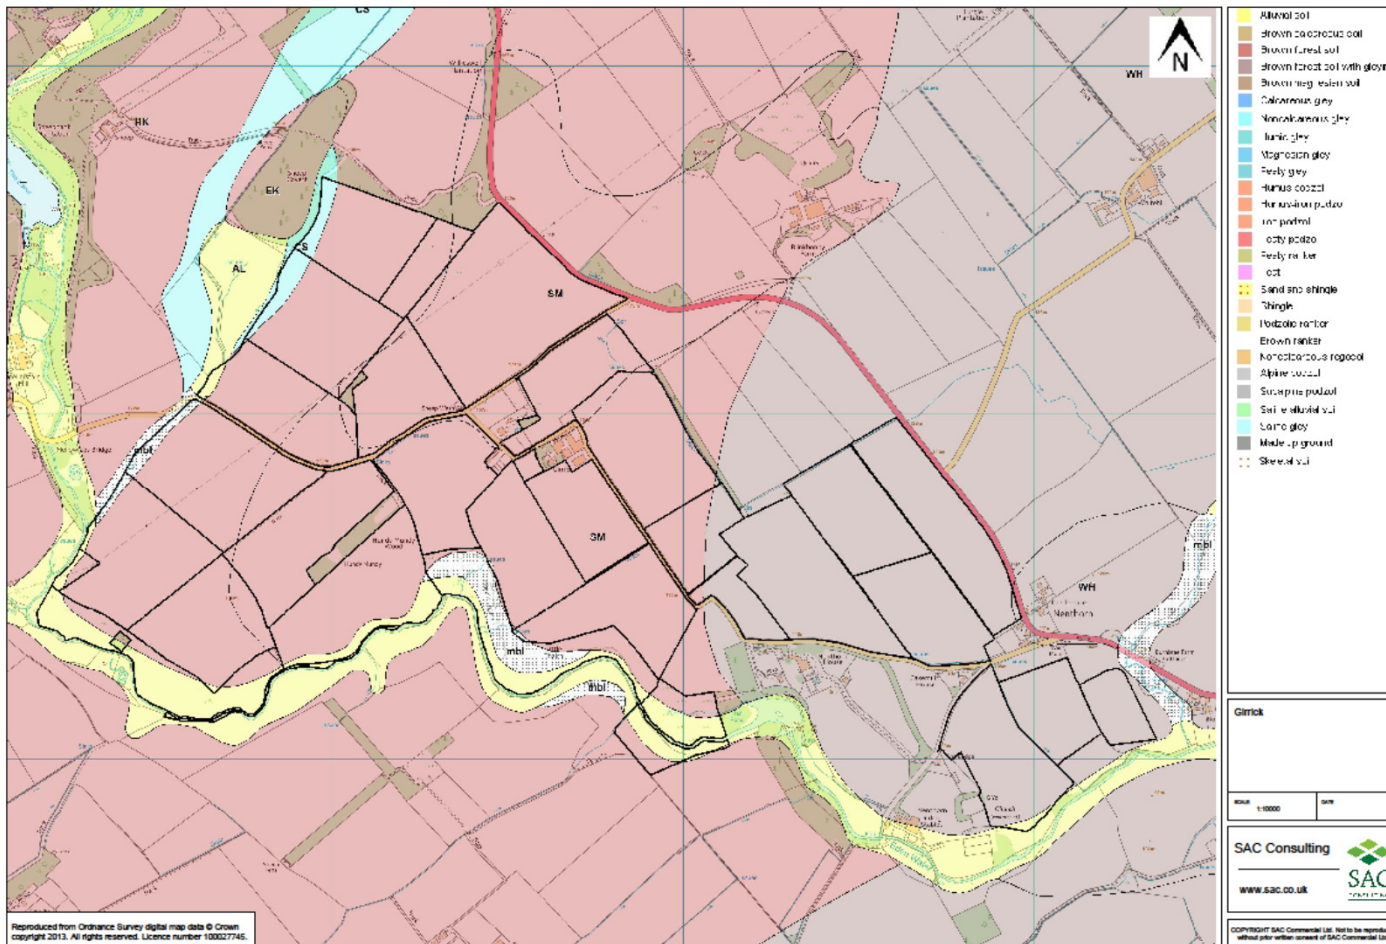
CS
N
WH
BK
EK
CS
AL
SM
SM
mbl
mbl
mbl
mbl
WH
Nethorn

Alluvial soil
Brown calcareous soil
Brown forest soil
Brown forest soil with gleyi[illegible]
Brown magnesian soil
Calcareous gley
Noncalcareous gley
Humic gley
Magnesian gley
Peaty gley
Humus podzol
Humus-iron podzol
Iron podzol
Peaty podzol
Peaty ranker
Peat
Sand and shingle
Shingle
Podzolic ranker
Brown ranker
Noncalcareous regosol
Alpine podzol
Subalpine podzol
Saline alluvial soil
Saline gley
Made up ground
Skeletal soil

Girrick

SCALE 1:10000
DATE

SAC Consulting
www.sac.co.uk
SAC

Reproduced from Ordnance Survey digital map data © Crown copyright 2013. All rights reserved. Licence number 100027745.

COPYRIGHT SAC Commercial Ltd. Not to be reprodu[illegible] without prior written consent of SAC Commercial Lt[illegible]